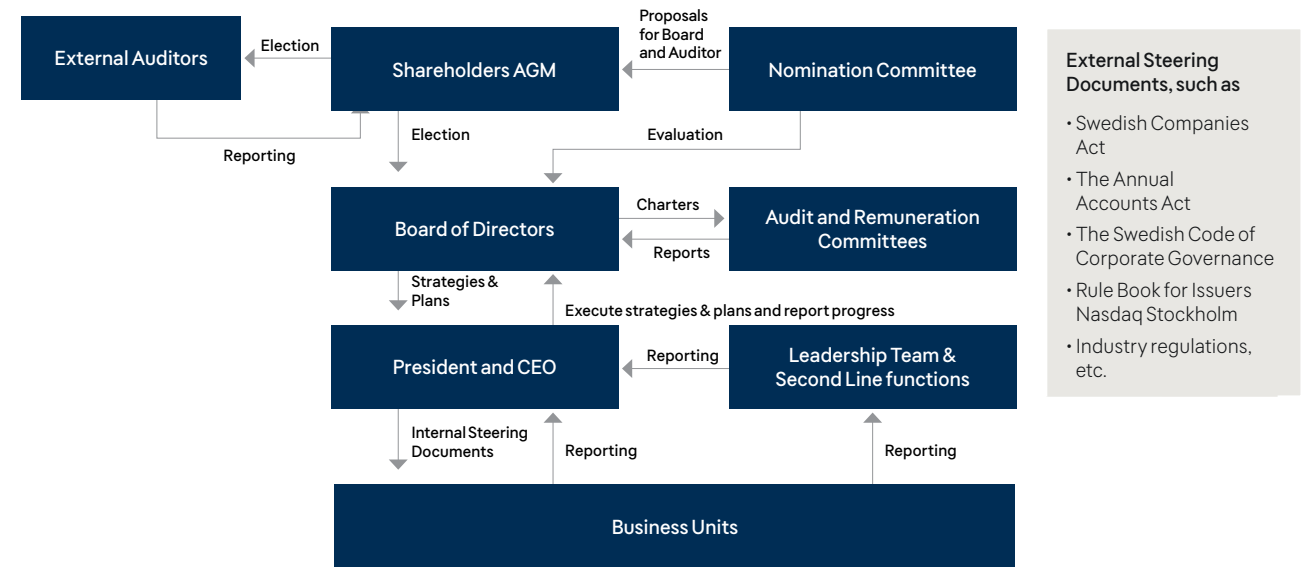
External Auditors

Election

Shareholders AGM

Proposals for Board and Auditor

Nomination Committee

Reporting

Election

Evaluation

Board of Directors

Charters

Reports

Audit and Remuneration Committees

Strategies & Plans

Execute strategies & plans and report progress

President and CEO

Reporting

Leadership Team & Second Line functions

Internal Steering Documents

Reporting

Reporting

Business Units

External Steering Documents, such as

• Swedish Companies Act
• The Annual Accounts Act
• The Swedish Code of Corporate Governance
• Rule Book for Issuers Nasdaq Stockholm
• Industry regulations, etc.